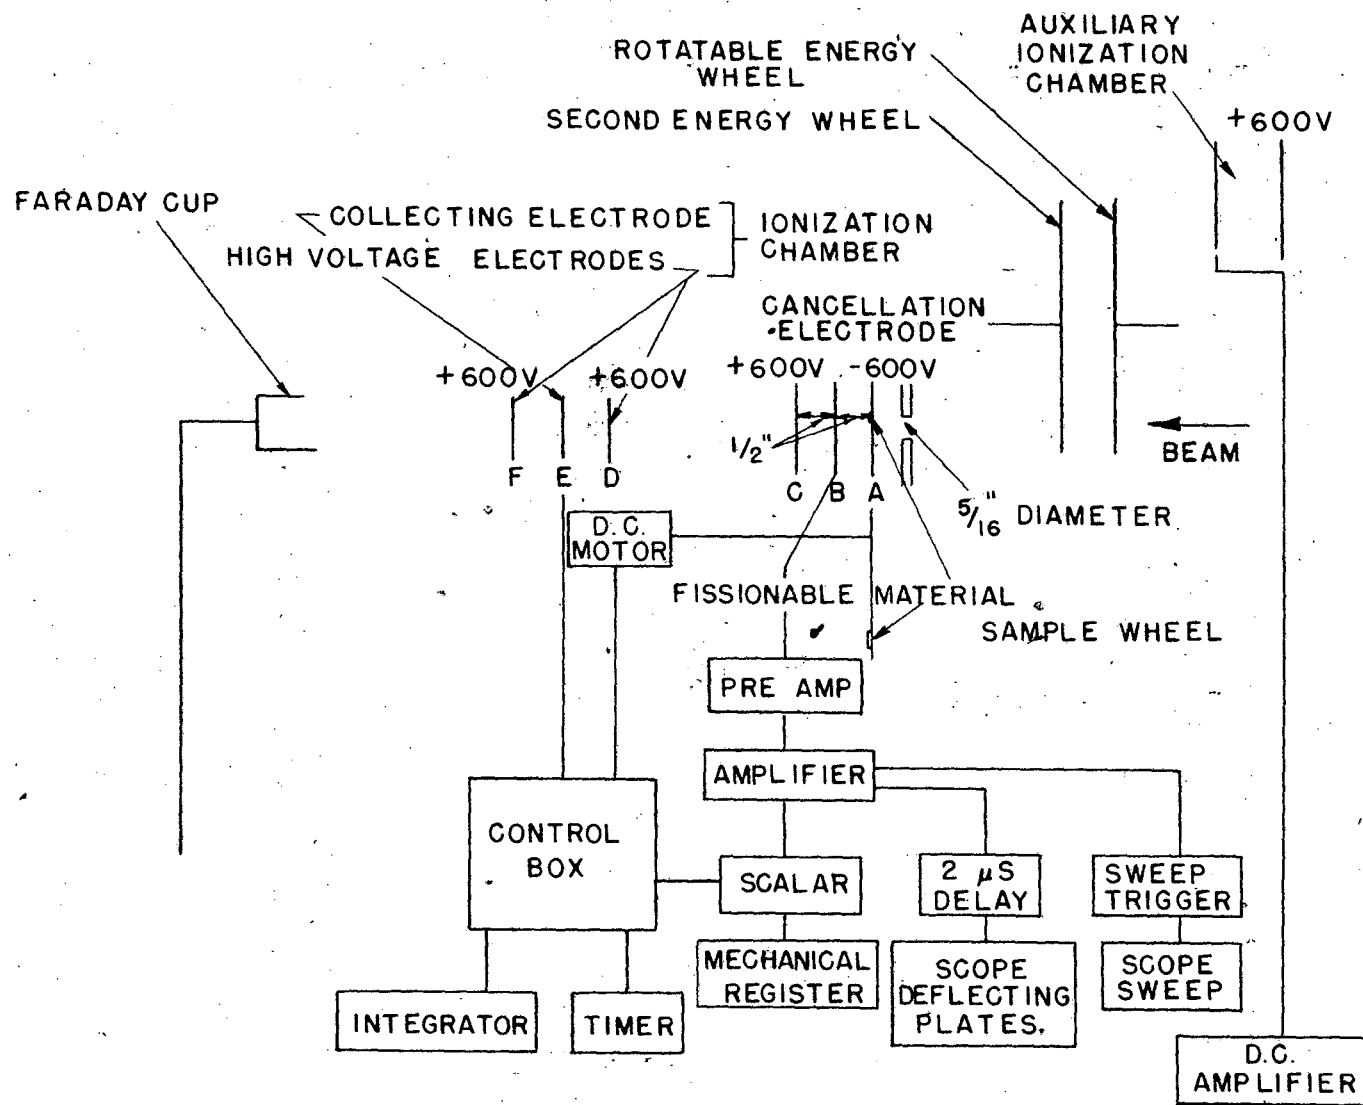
AUXILIARY IONIZATION CHAMBER

ROTATABLE ENERGY WHEEL

SECOND ENERGY WHEEL

+600V

FARADAY CUP

COLLECTING ELECTRODE

HIGH VOLTAGE ELECTRODES

IONIZATION CHAMBER

CANCELLATION ELECTRODE

+600V

+600V

+600V

-600V

$1/2$"

F E D

C B A

BEAM

$5/16$" DIAMETER

D.C. MOTOR

FISSIONABLE MATERIAL

SAMPLE WHEEL

PRE AMP

AMPLIFIER

CONTROL BOX

SCALAR

2 $\mu$S DELAY

SWEEP TRIGGER

MECHANICAL REGISTER

SCOPE DEFLECTING PLATES.

SCOPE SWEEP

INTEGRATOR

TIMER

D.C. AMPLIFIER